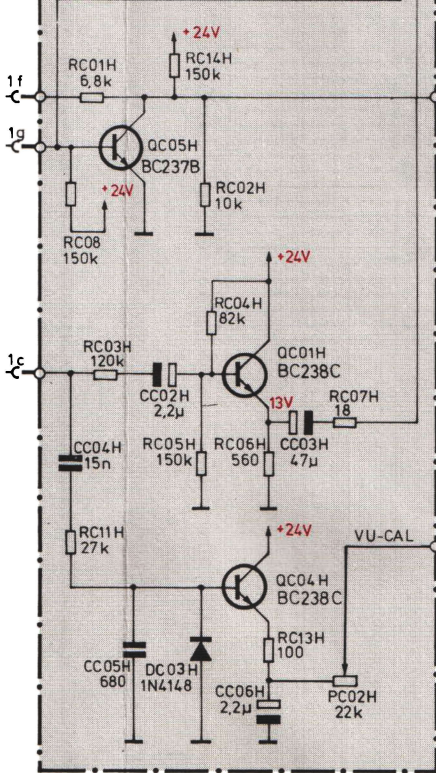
+24V
RC01H
6,8k
RC14H
150k
1f
1g
QC05H
BC237B
+24V
RC02H
10k
RC08
150k
+24V
RC04H
82k
1c
RC03H
120k
QC01H
BC238C
CC02H
2,2µ
13V
RC07H
18
RC05H
150k
RC06H
560
CC03H
47µ
CC04H
15n
+24V
VU-CAL
RC11H
27k
QC04H
BC238C
RC13H
100
CC05H
680
DC03H
1N4148
CC06H
2,2µ
PC02H
22k